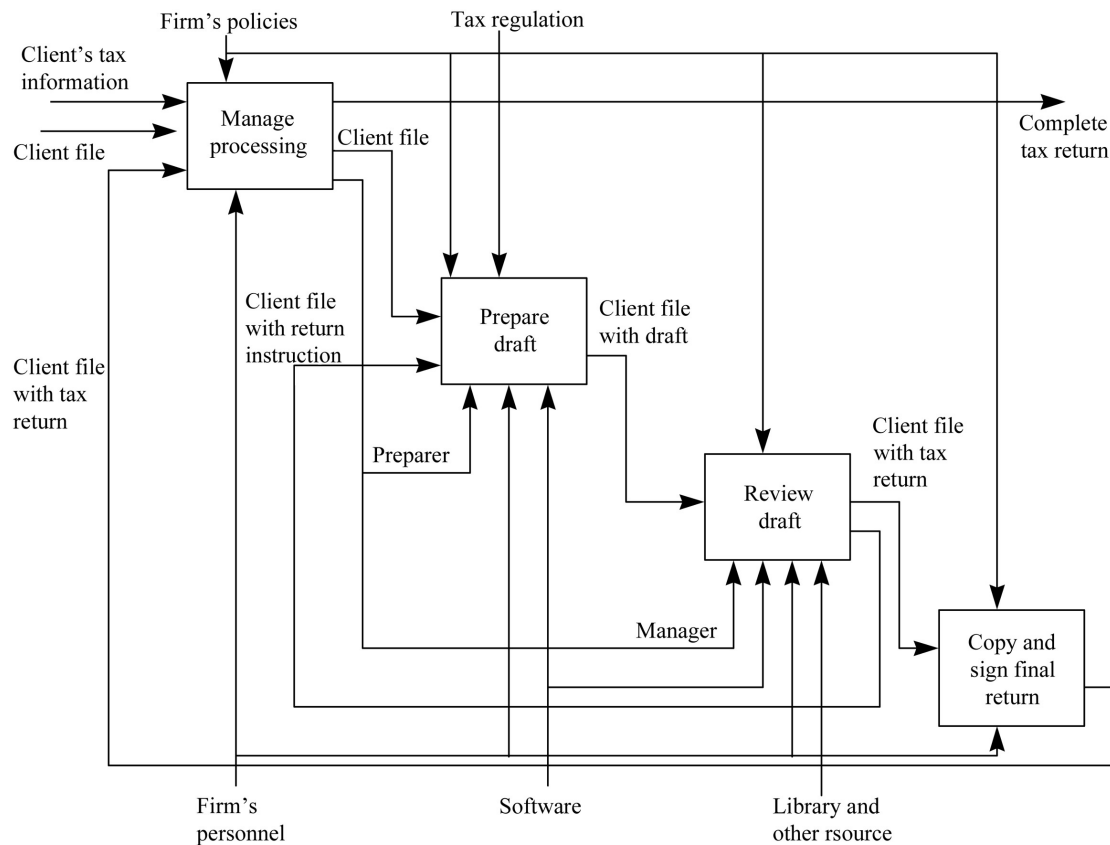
Firm's policies

Tax regulation

Client's tax information

Client file

Manage processing

Client file

Complete tax return

Client file with return instruction

Prepare draft

Client file with draft

Client file with tax return

Preparer

Client file with tax return

Review draft

Manager

Copy and sign final return

Firm's personnel

Software

Library and other rsource